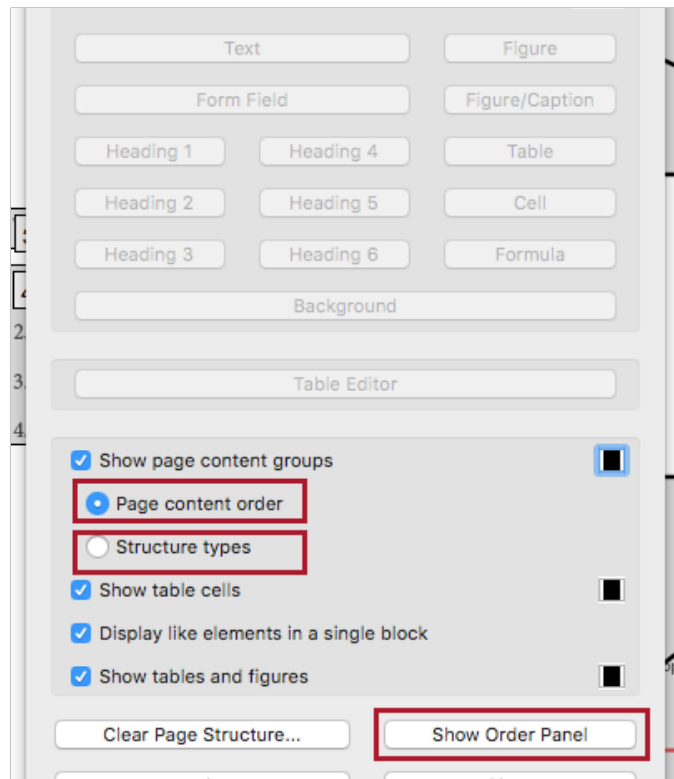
Text
Figure
Form Field
Figure/Caption
Heading 1
Heading 4
Table
Heading 2
Heading 5
Cell
Heading 3
Heading 6
Formula
Background

Table Editor

Show page content groups
Page content order
Structure types
Show table cells
Display like elements in a single block
Show tables and figures

Clear Page Structure...
Show Order Panel